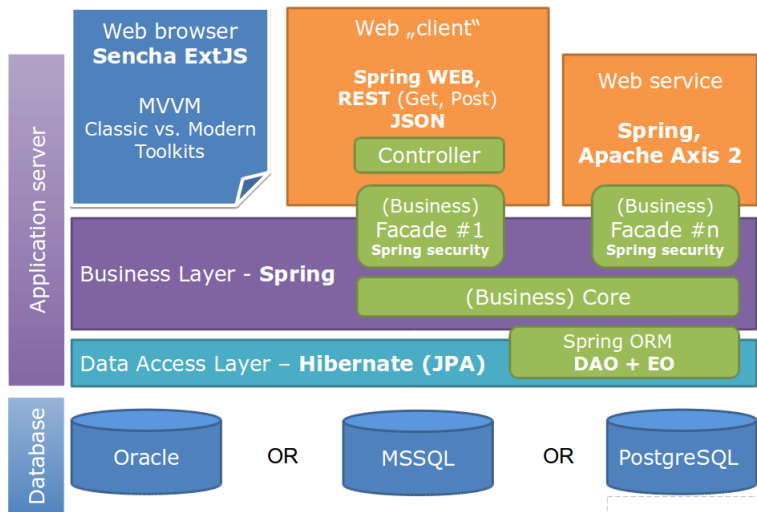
Application server

Web browser
Sencha ExtJS

MVVM
Classic vs. Modern Toolkits

Web „client“

Spring WEB,
REST (Get, Post)
JSON

Controller

Web service

Spring,
Apache Axis 2

(Business)
Facade #1
Spring security

(Business)
Facade #n
Spring security

Business Layer - Spring

(Business) Core

Spring ORM
DAO + EO

Data Access Layer – Hibernate (JPA)

Database

Oracle

OR

MSSQL

OR

PostgreSQL